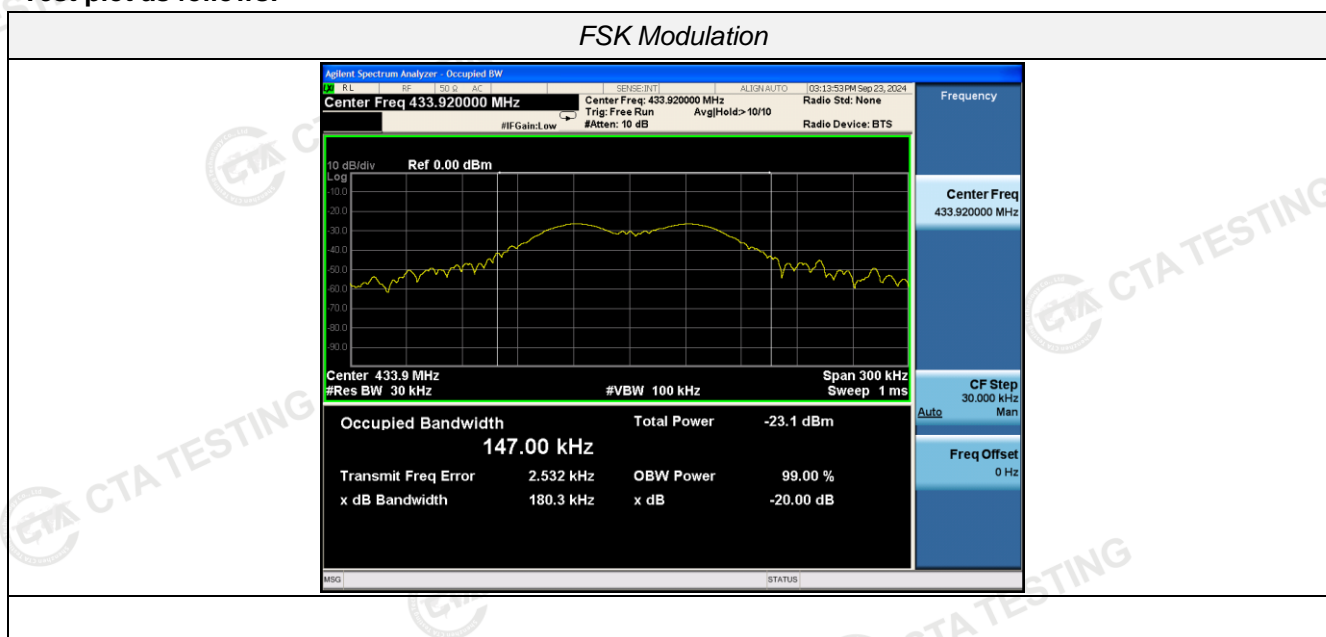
Test plot as follows:

FSK Modulation

Agilent Spectrum Analyzer - Occupied BW

RL RF 50 Ω AC SENSE:INT ALIGN AUTO 03:13:53 PM Sep 23, 2024

Center Freq 433.920000 MHz

Center Freq: 433.920000 MHz
Trig: Free Run Avg|Hold:> 10/10
#Atten: 10 dB

#IFGain:Low

Radio Std: None

Radio Device: BTS

Frequency

10 dB/div Ref 0.00 dBm

Log

-10.0
-20.0
-30.0
-40.0
-50.0
-60.0
-70.0
-80.0
-90.0

Center 433.9 MHz
#Res BW 30 kHz

#VBW 100 kHz

Span 300 kHz
Sweep 1 ms

Center Freq
433.920000 MHz

CF Step
30.000 kHz
Auto Man

Freq Offset
0 Hz

| Occupied Bandwidth | | Total Power | -23.1 dBm |
|---|---|---|---|
| 147.00 kHz | | | |
| Transmit Freq Error | 2.532 kHz | OBW Power | 99.00 % |
| x dB Bandwidth | 180.3 kHz | x dB | -20.00 dB |

MSG

STATUS

CTA TESTING